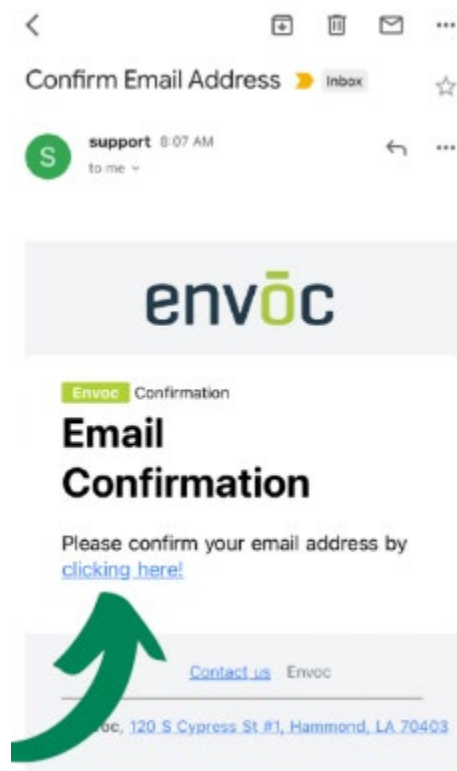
Confirm Email Address Inbox

S support 8:07 AM
to me

envōc

Envoc Confirmation

Email Confirmation

Please confirm your email address by clicking here!

Contact us Envoc

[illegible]oc, 120 S Cypress St #1, Hammond, LA 70403